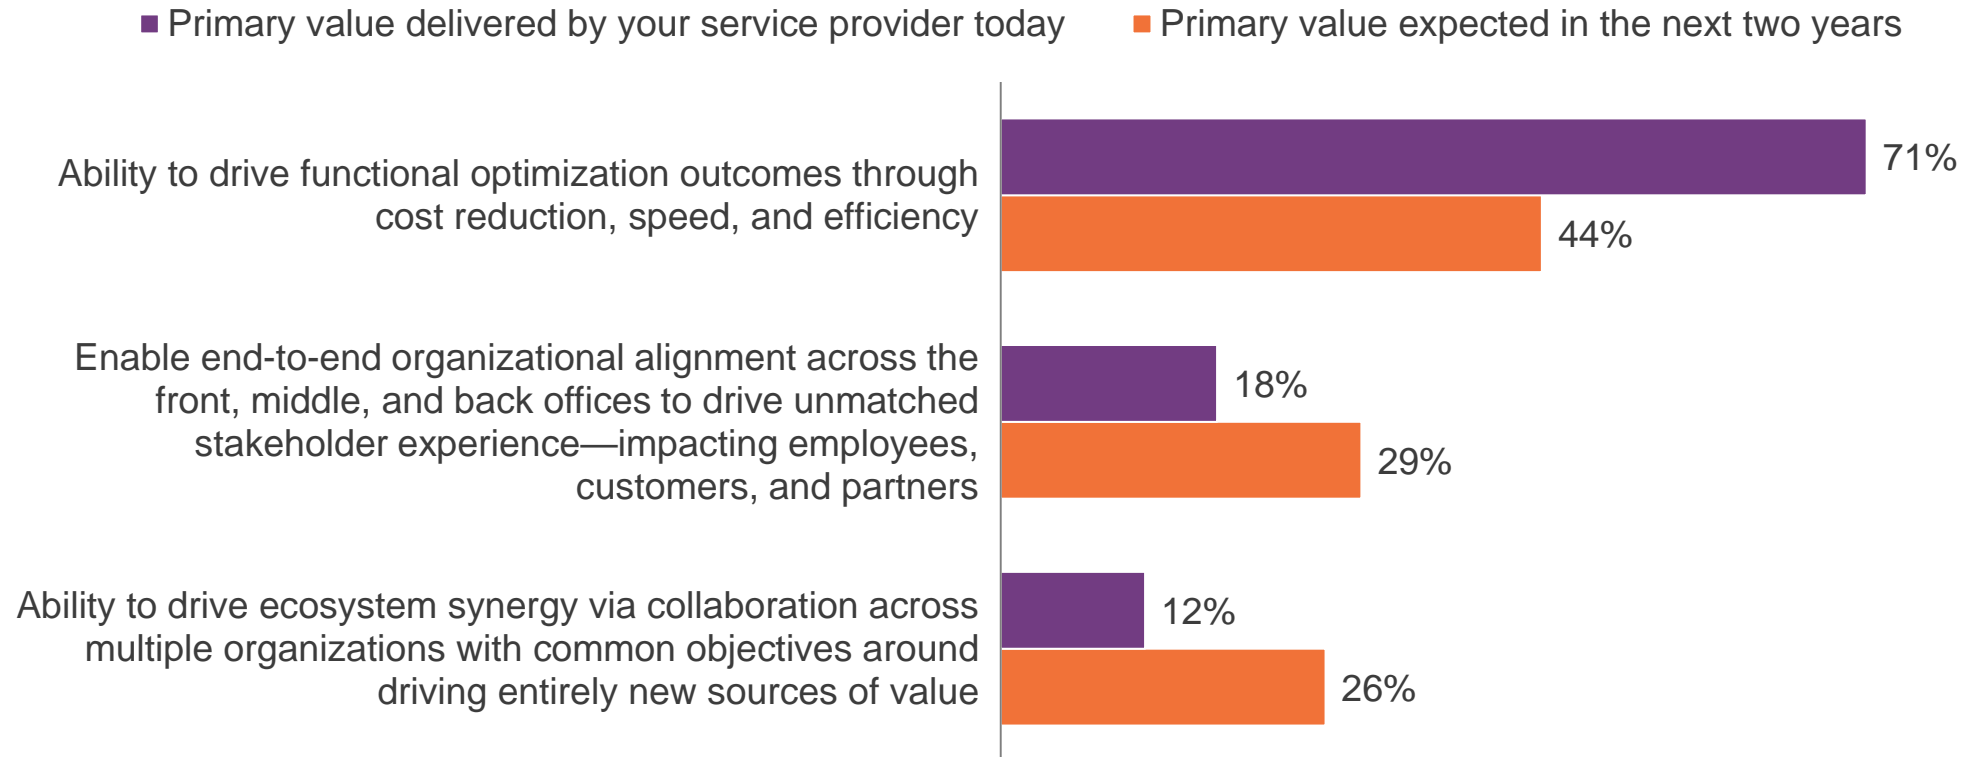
Primary value delivered by your service provider today
Primary value expected in the next two years

Ability to drive functional optimization outcomes through cost reduction, speed, and efficiency
71%
44%

Enable end-to-end organizational alignment across the front, middle, and back offices to drive unmatched stakeholder experience—impacting employees, customers, and partners
18%
29%

Ability to drive ecosystem synergy via collaboration across multiple organizations with common objectives around driving entirely new sources of value
12%
26%